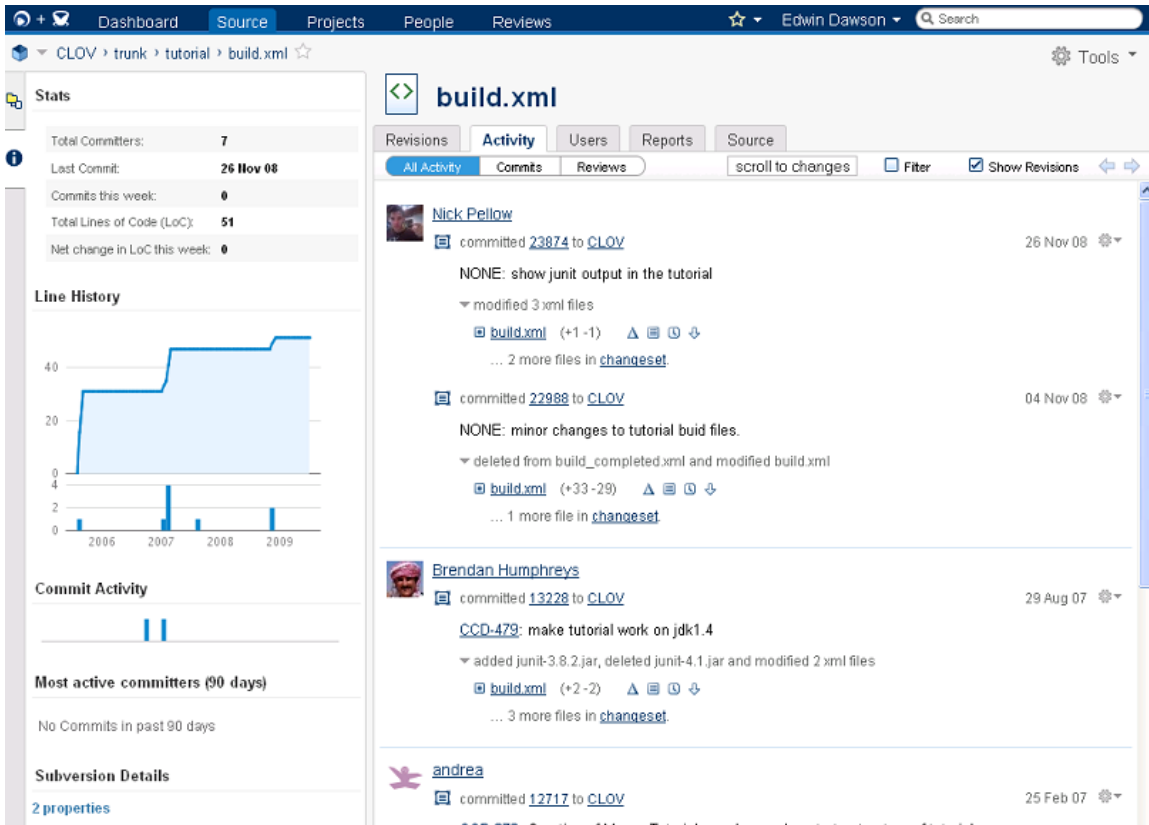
Dashboard Source Projects People Reviews
Edwin Dawson
Search

CLOV › trunk › tutorial › build.xml

Tools

Stats

| Total Committers: | 7 |
|---|---|
| Last Commit: | 26 Nov 08 |
| Commits this week: | 0 |
| Total Lines of Code (LoC): | 51 |
| Net change in LoC this week: | 0 |

Line History

40
20
0
4
2
0
2006 2007 2008 2009

Commit Activity

Most active committers (90 days)

No Commits in past 90 days

Subversion Details

2 properties

build.xml

Revisions Activity Users Reports Source

All Activity Commits Reviews
scroll to changes
Filter
Show Revisions

Nick Pellow
committed 23874 to CLOV 26 Nov 08
NONE: show junit output in the tutorial
modified 3 xml files
build.xml (+1 -1)
... 2 more files in changeset.

committed 22988 to CLOV 04 Nov 08
NONE: minor changes to tutorial buid files.
deleted from build_completed.xml and modified build.xml
build.xml (+33 -29)
... 1 more file in changeset.

Brendan Humphreys
committed 13228 to CLOV 29 Aug 07
CCD-479: make tutorial work on jdk1.4
added junit-3.8.2.jar, deleted junit-4.1.jar and modified 2 xml files
build.xml (+2 -2)
... 3 more files in changeset.

andrea
committed 12717 to CLOV 25 Feb 07
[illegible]